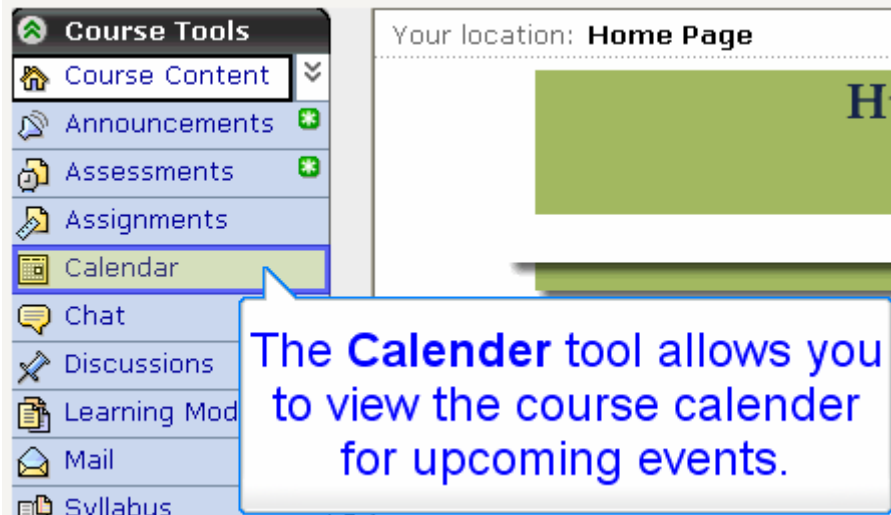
Course Tools
Course Content
Announcements
Assessments
Assignments
Calendar
Chat
Discussions
Learning Mod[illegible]
Mail
Syllabus

Your location: Home Page

H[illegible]

The **Calender** tool allows you to view the course calender for upcoming events.